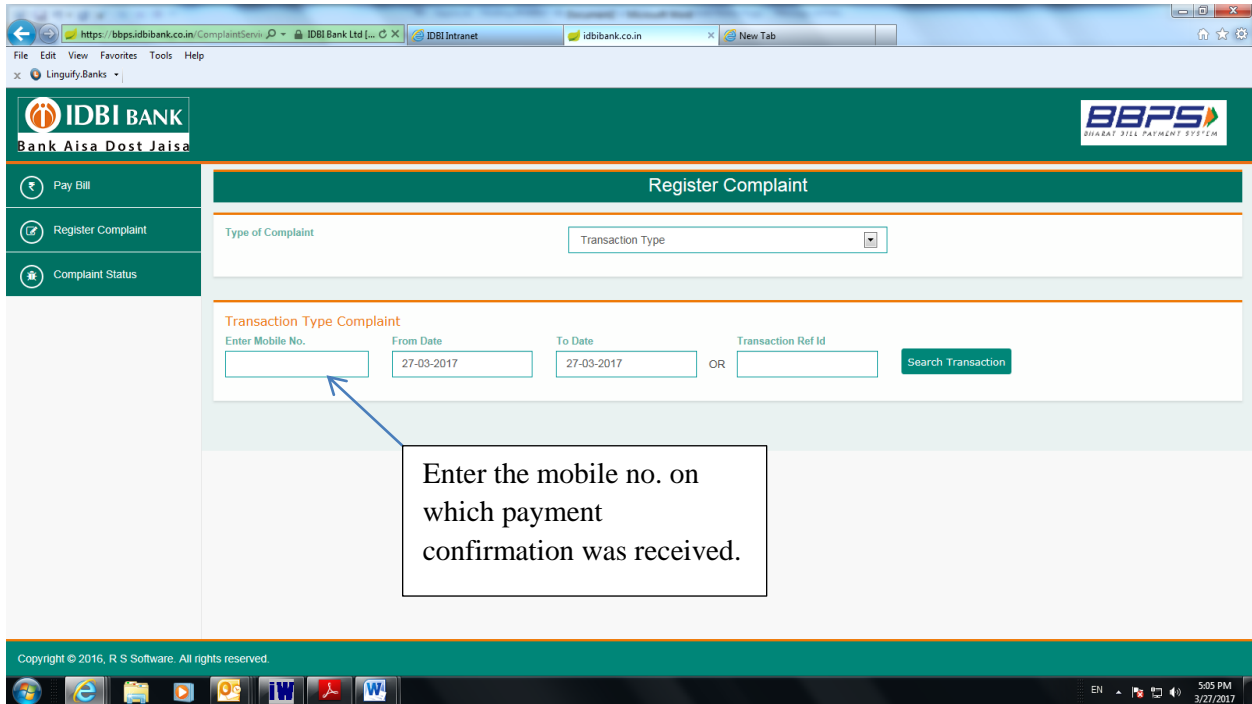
https://bbps.idbibank.co.in/ComplaintServi
IDBI Bank Ltd [...
IDBI Intranet
idbibank.co.in
New Tab

File Edit View Favorites Tools Help
Linguify.Banks

IDBI BANK
Bank Aisa Dost Jaisa

BBPS
BHARAT BILL PAYMENT SYSTEM

Pay Bill
Register Complaint
Complaint Status

Register Complaint

Type of Complaint
Transaction Type

Transaction Type Complaint
Enter Mobile No.
From Date
27-03-2017
To Date
27-03-2017
OR
Transaction Ref Id
Search Transaction

Enter the mobile no. on which payment confirmation was received.

Copyright © 2016, R S Software. All rights reserved.

EN
5:05 PM
3/27/2017